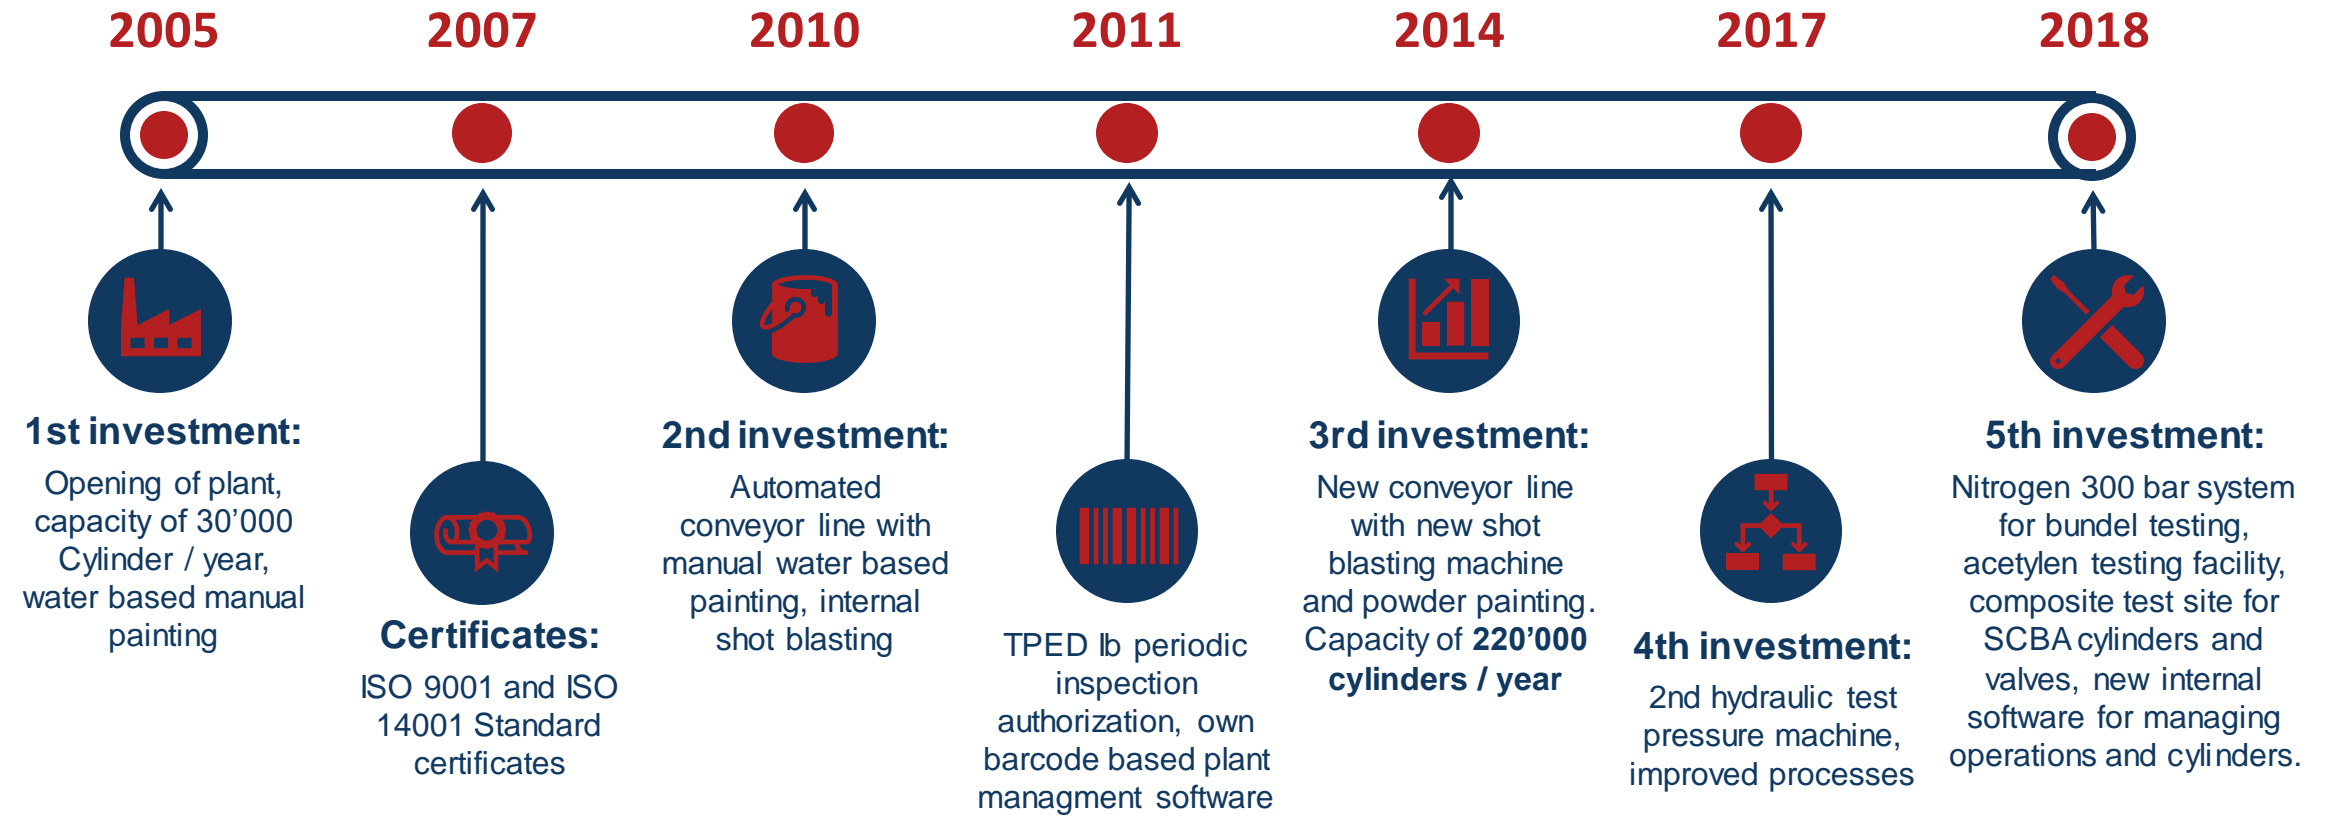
2005

2007

2010

2011

2014

2017

2018

1st investment:

Opening of plant, capacity of 30’000 Cylinder / year, water based manual painting

Certificates:

ISO 9001 and ISO 14001 Standard certificates

2nd investment:

Automated conveyor line with manual water based painting, internal shot blasting

TPED Ib periodic inspection authorization, own barcode based plant managment software

3rd investment:

New conveyor line with new shot blasting machine and powder painting. Capacity of 220’000 cylinders / year

4th investment:

2nd hydraulic test pressure machine, improved processes

5th investment:

Nitrogen 300 bar system for bundel testing, acetylen testing facility, composite test site for SCBA cylinders and valves, new internal software for managing operations and cylinders.